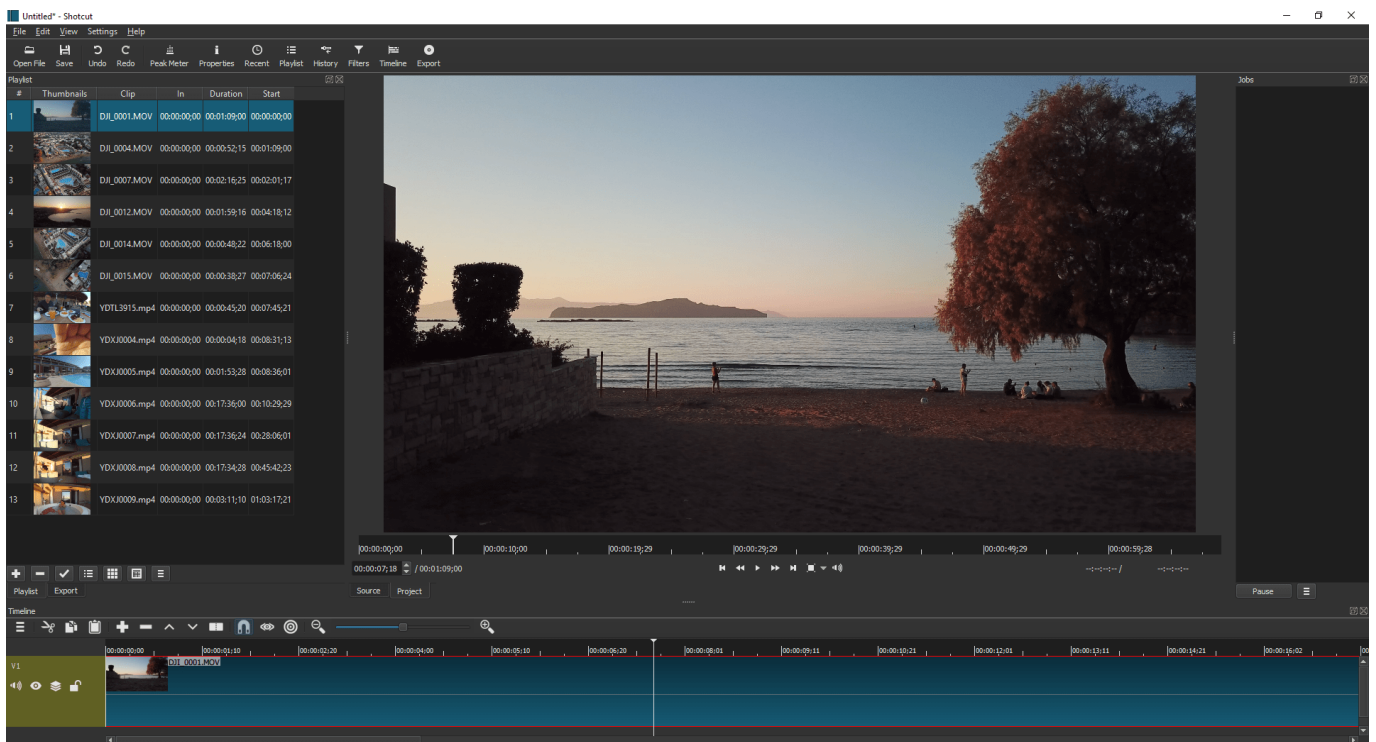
Untitled* - Shotcut

File Edit View Settings Help

Open File Save Undo Redo Peak Meter Properties Recent Playlist History Filters Timeline Export

Playlist

| # | Thumbnails | Clip | In | Duration | Start |
|---|---|---|---|---|---|
| 1 | | DJI_0001.MOV | 00:00:00;00 | 00:01:09;00 | 00:00:00;00 |
| 2 | | DJI_0004.MOV | 00:00:00;00 | 00:00:52;15 | 00:01:09;00 |
| 3 | | DJI_0007.MOV | 00:00:00;00 | 00:02:16;25 | 00:02:01;17 |
| 4 | | DJI_0012.MOV | 00:00:00;00 | 00:01:59;16 | 00:04:18;12 |
| 5 | | DJI_0014.MOV | 00:00:00;00 | 00:00:48;22 | 00:06:18;00 |
| 6 | | DJI_0015.MOV | 00:00:00;00 | 00:00:38;27 | 00:07:06;24 |
| 7 | | YDTL3915.mp4 | 00:00:00;00 | 00:00:45;20 | 00:07:45;21 |
| 8 | | YDXJ0004.mp4 | 00:00:00;00 | 00:00:04;18 | 00:08:31;13 |
| 9 | | YDXJ0005.mp4 | 00:00:00;00 | 00:01:53;28 | 00:08:36;01 |
| 10 | | YDXJ0006.mp4 | 00:00:00;00 | 00:17:36;00 | 00:10:29;29 |
| 11 | | YDXJ0007.mp4 | 00:00:00;00 | 00:17:36;24 | 00:28:06;01 |
| 12 | | YDXJ0008.mp4 | 00:00:00;00 | 00:17:34;28 | 00:45:42;23 |
| 13 | | YDXJ0009.mp4 | 00:00:00;00 | 00:03:11;10 | 01:03:17;21 |

Playlist Export

Jobs

00:00:00;00 00:00:10;00 00:00:19;29 00:00:29;29 00:00:39;29 00:00:49;29 00:00:59;28

00:00:07;18 / 00:01:09;00

--:--:--:-- / --:--:--:--

Source Project

Pause

Timeline

00:00:00;00 00:00:01;10 00:00:02;20 00:00:04;00 00:00:05;10 00:00:06;20 00:00:08;01 00:00:09;11 00:00:10;21 00:00:12;01 00:00:13;11 00:00:14;21 00:00:16;02

V1

DJI_0001.MOV